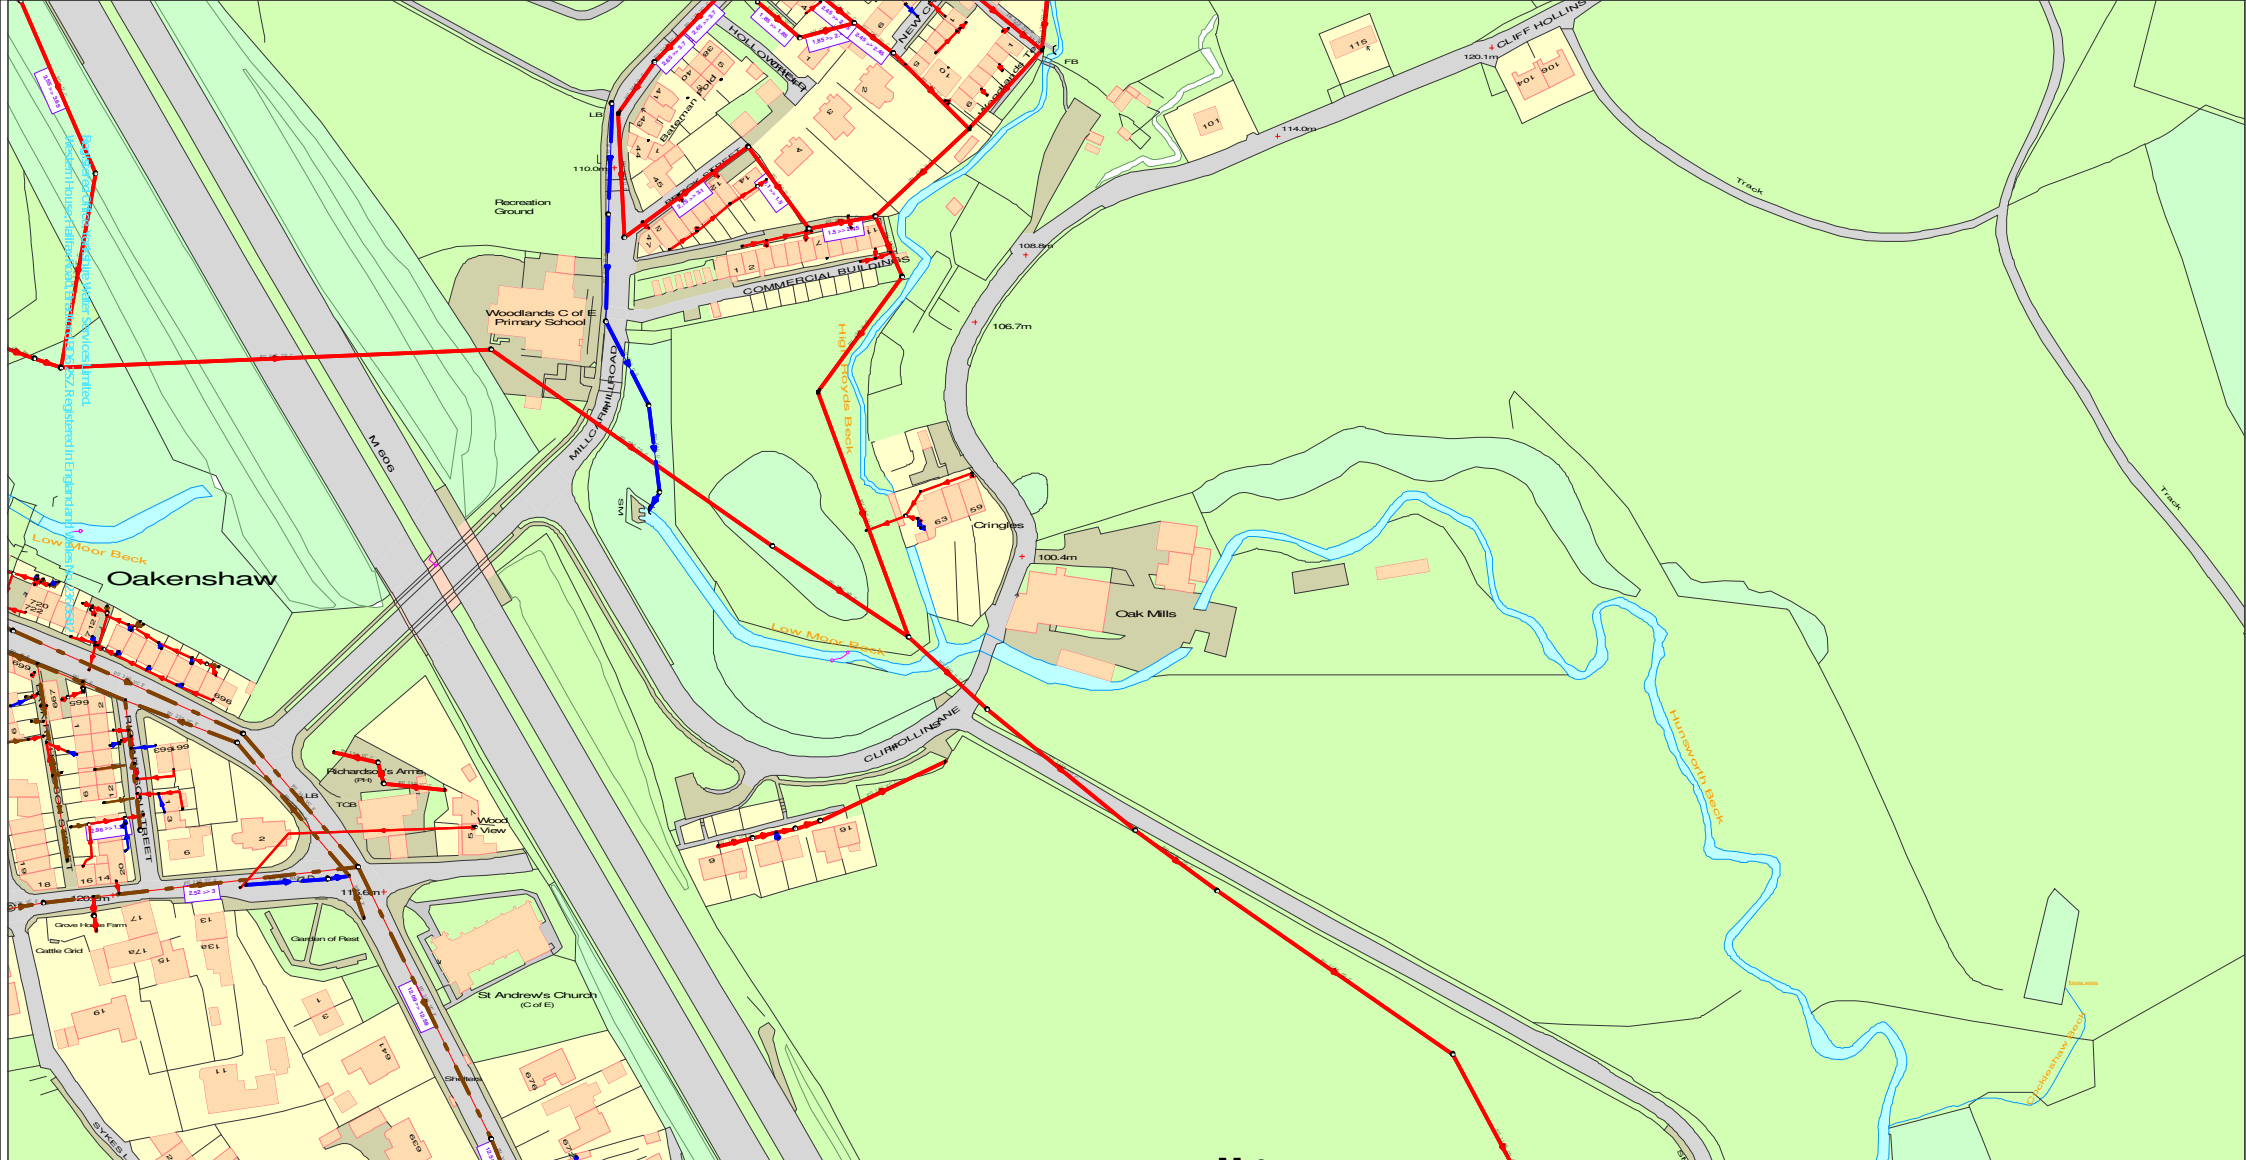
CLIFF HOLLINS
120.1m
115
106
104
101
114.0m
FB
Track
HOLLOWFIELD
NEW C
Bateman Fold
Woodlands Terrace
LB
110.0m
Recreation Ground
COMMERCIAL BUILDINGS
Woodlands C of E Primary School
108.8m
106.7m
High Royds Beck
MILL CARR HILL ROAD
M 606
Track
SM
Cringles
63
59
100.4m
Oak Mills
Low Moor Beck
Low Moor Beck
Oakenshaw
Hunsworth Beck
CLIFF HOLLINS LANE
Richardson's Arms (PH)
TCB
LB
Wood View
2
6
16
9
113.6m
120.5m
Grove House Farm
Cattle Grid
Garden of Rest
St Andrew's Church (C of E)
17
17a
15
13
13a
19
11
1
3
641
676
669
Shelter
SYKES L
Cookeshaw Beck
Yorkshire Water Services Limited, Western House, Halifax Road, Bradford BD6 2SZ Registered in England and Wales No. 2366682
720
722
699
696
699
599